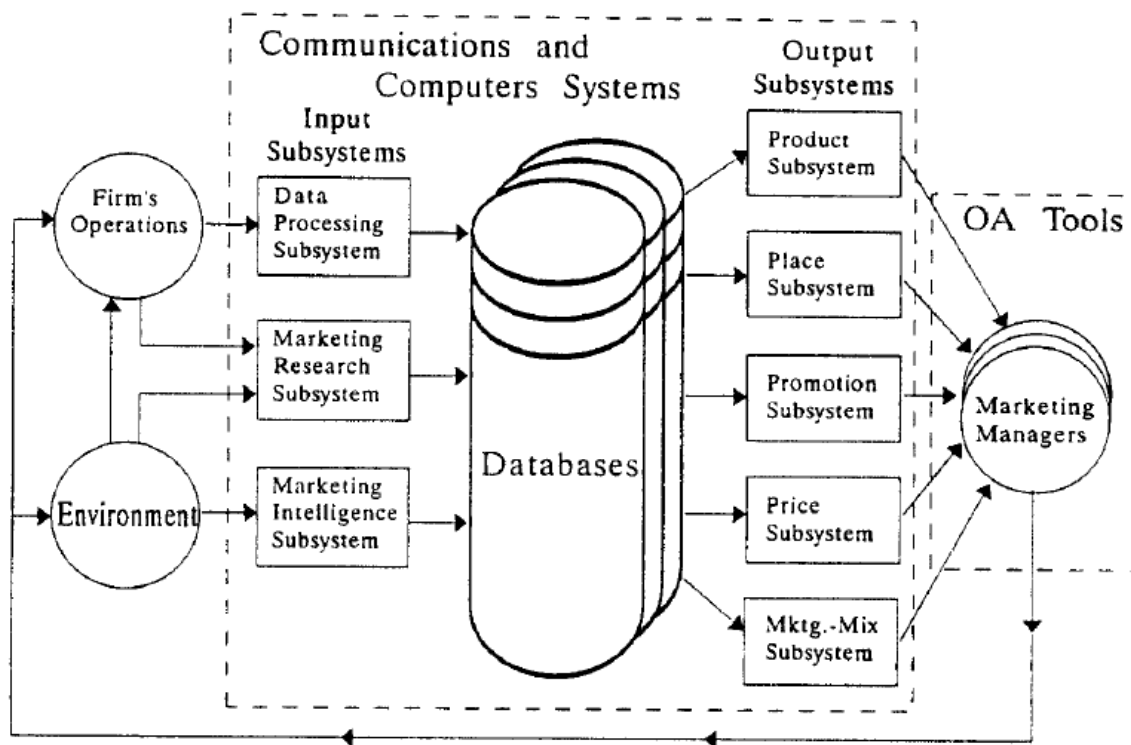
Communications and Computers Systems

Input Subsystems

Output Subsystems

Firm's Operations

Data Processing Subsystem

Marketing Research Subsystem

Marketing Intelligence Subsystem

Environment

Databases

Product Subsystem

Place Subsystem

Promotion Subsystem

Price Subsystem

Mktg.-Mix Subsystem

OA Tools

Marketing Managers